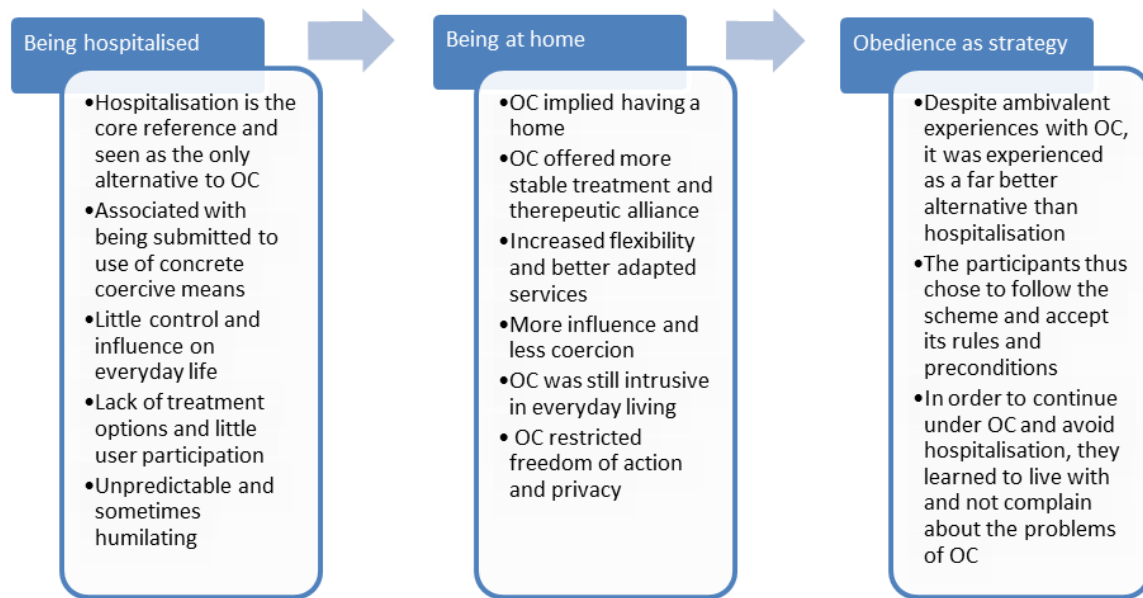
Being hospitalised

•Hospitalisation is the core reference and seen as the only alternative to OC
•Associated with being submitted to use of concrete coercive means
•Little control and influence on everyday life
•Lack of treatment options and little user participation
•Unpredictable and sometimes humilating

Being at home

•OC implied having a home
•OC offered more stable treatment and therepeutic alliance
•Increased flexibility and better adapted services
•More influence and less coercion
•OC was still intrusive in everyday living
• OC restricted freedom of action and privacy

Obedience as strategy

•Despite ambivalent experiences with OC, it was experienced as a far better alternative than hospitalisation
•The participants thus chose to follow the scheme and accept its rules and preconditions
•In order to continue under OC and avoid hospitalisation, they learned to live with and not complain about the problems of OC